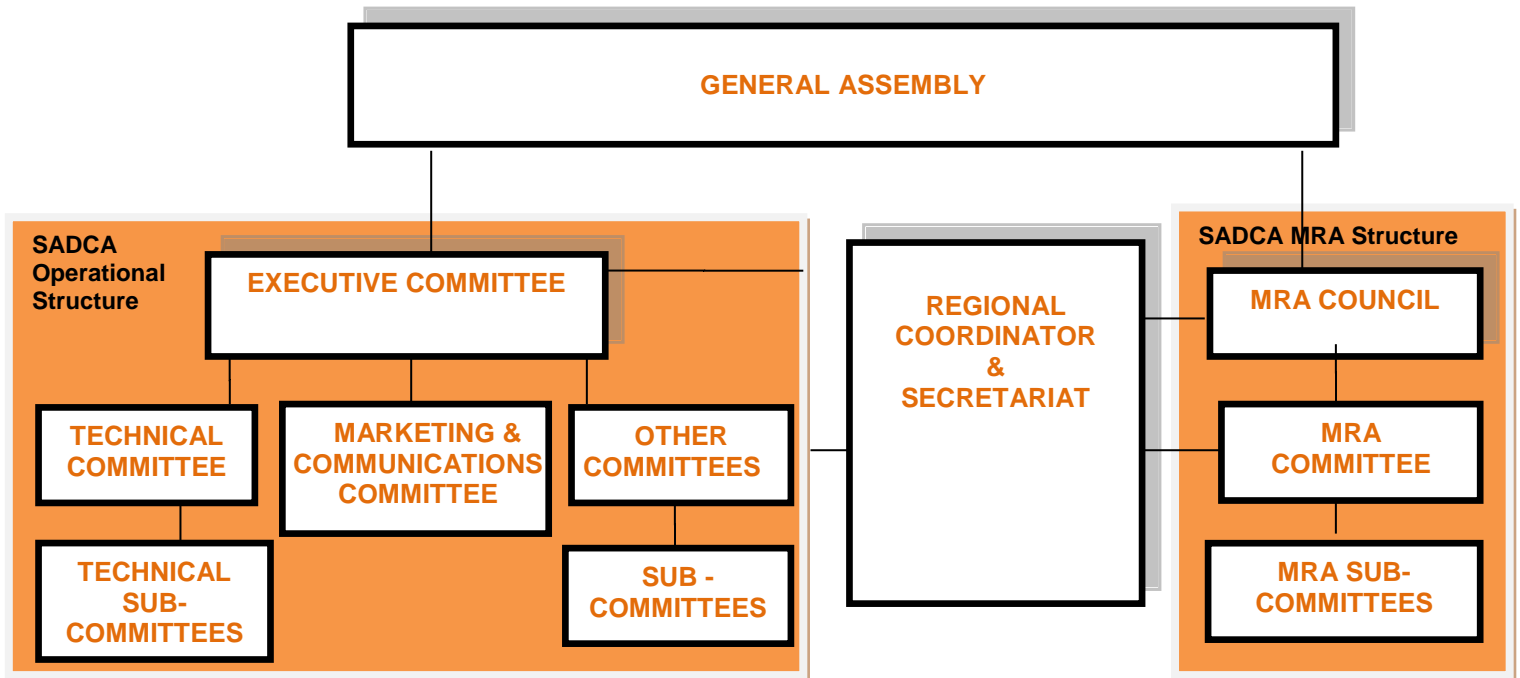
GENERAL ASSEMBLY

SADCA Operational Structure

EXECUTIVE COMMITTEE

TECHNICAL COMMITTEE

MARKETING & COMMUNICATIONS COMMITTEE

OTHER COMMITTEES

TECHNICAL SUB-COMMITTEES

SUB - COMMITTEES

REGIONAL COORDINATOR & SECRETARIAT

SADCA MRA Structure

MRA COUNCIL

MRA COMMITTEE

MRA SUB-COMMITTEES